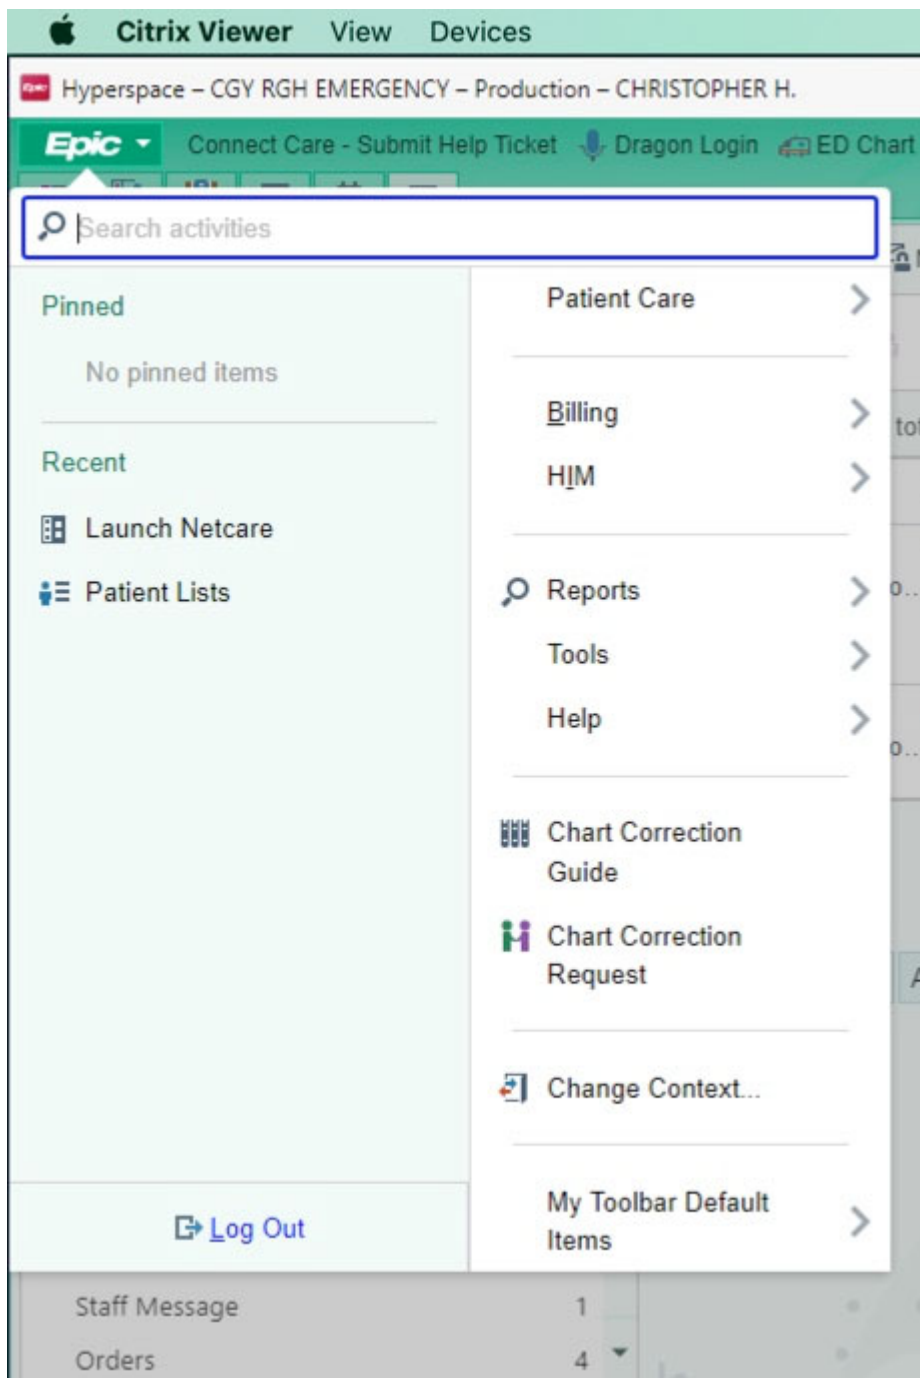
Citrix Viewer View Devices

Hyperspace – CGY RGH EMERGENCY – Production – CHRISTOPHER H.

Epic Connect Care - Submit Help Ticket Dragon Login ED Chart

Search activities

Pinned

No pinned items

Recent

Launch Netcare

Patient Lists

Patient Care

Billing

HIM

Reports

Tools

Help

Chart Correction Guide

Chart Correction Request

Change Context...

My Toolbar Default Items

Log Out

Staff Message 1

Orders 4